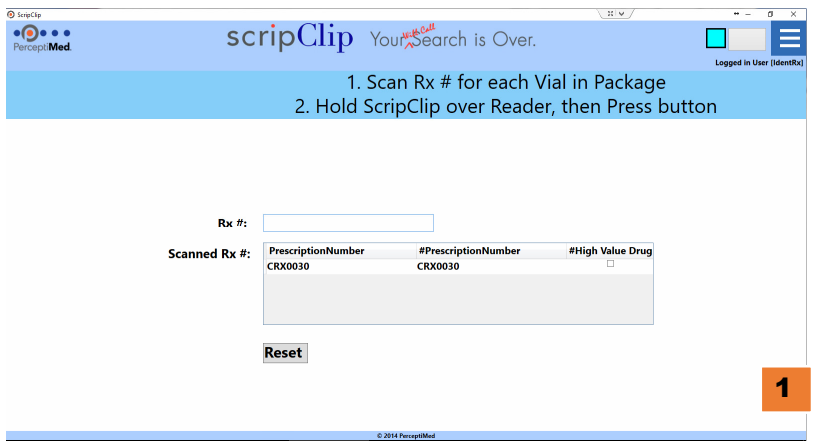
ScripClip

PerceptiMed

scripClip Your Will Call Search is Over.

Logged in User [IdentRx]

1. Scan Rx # for each Vial in Package
2. Hold ScripClip over Reader, then Press button

Rx #:

Scanned Rx #:

| PrescriptionNumber | #PrescriptionNumber | #High Value Drug |
|---|---|---|
| CRX0030 | CRX0030 | ☐ |

Reset

1

© 2014 PerceptiMed